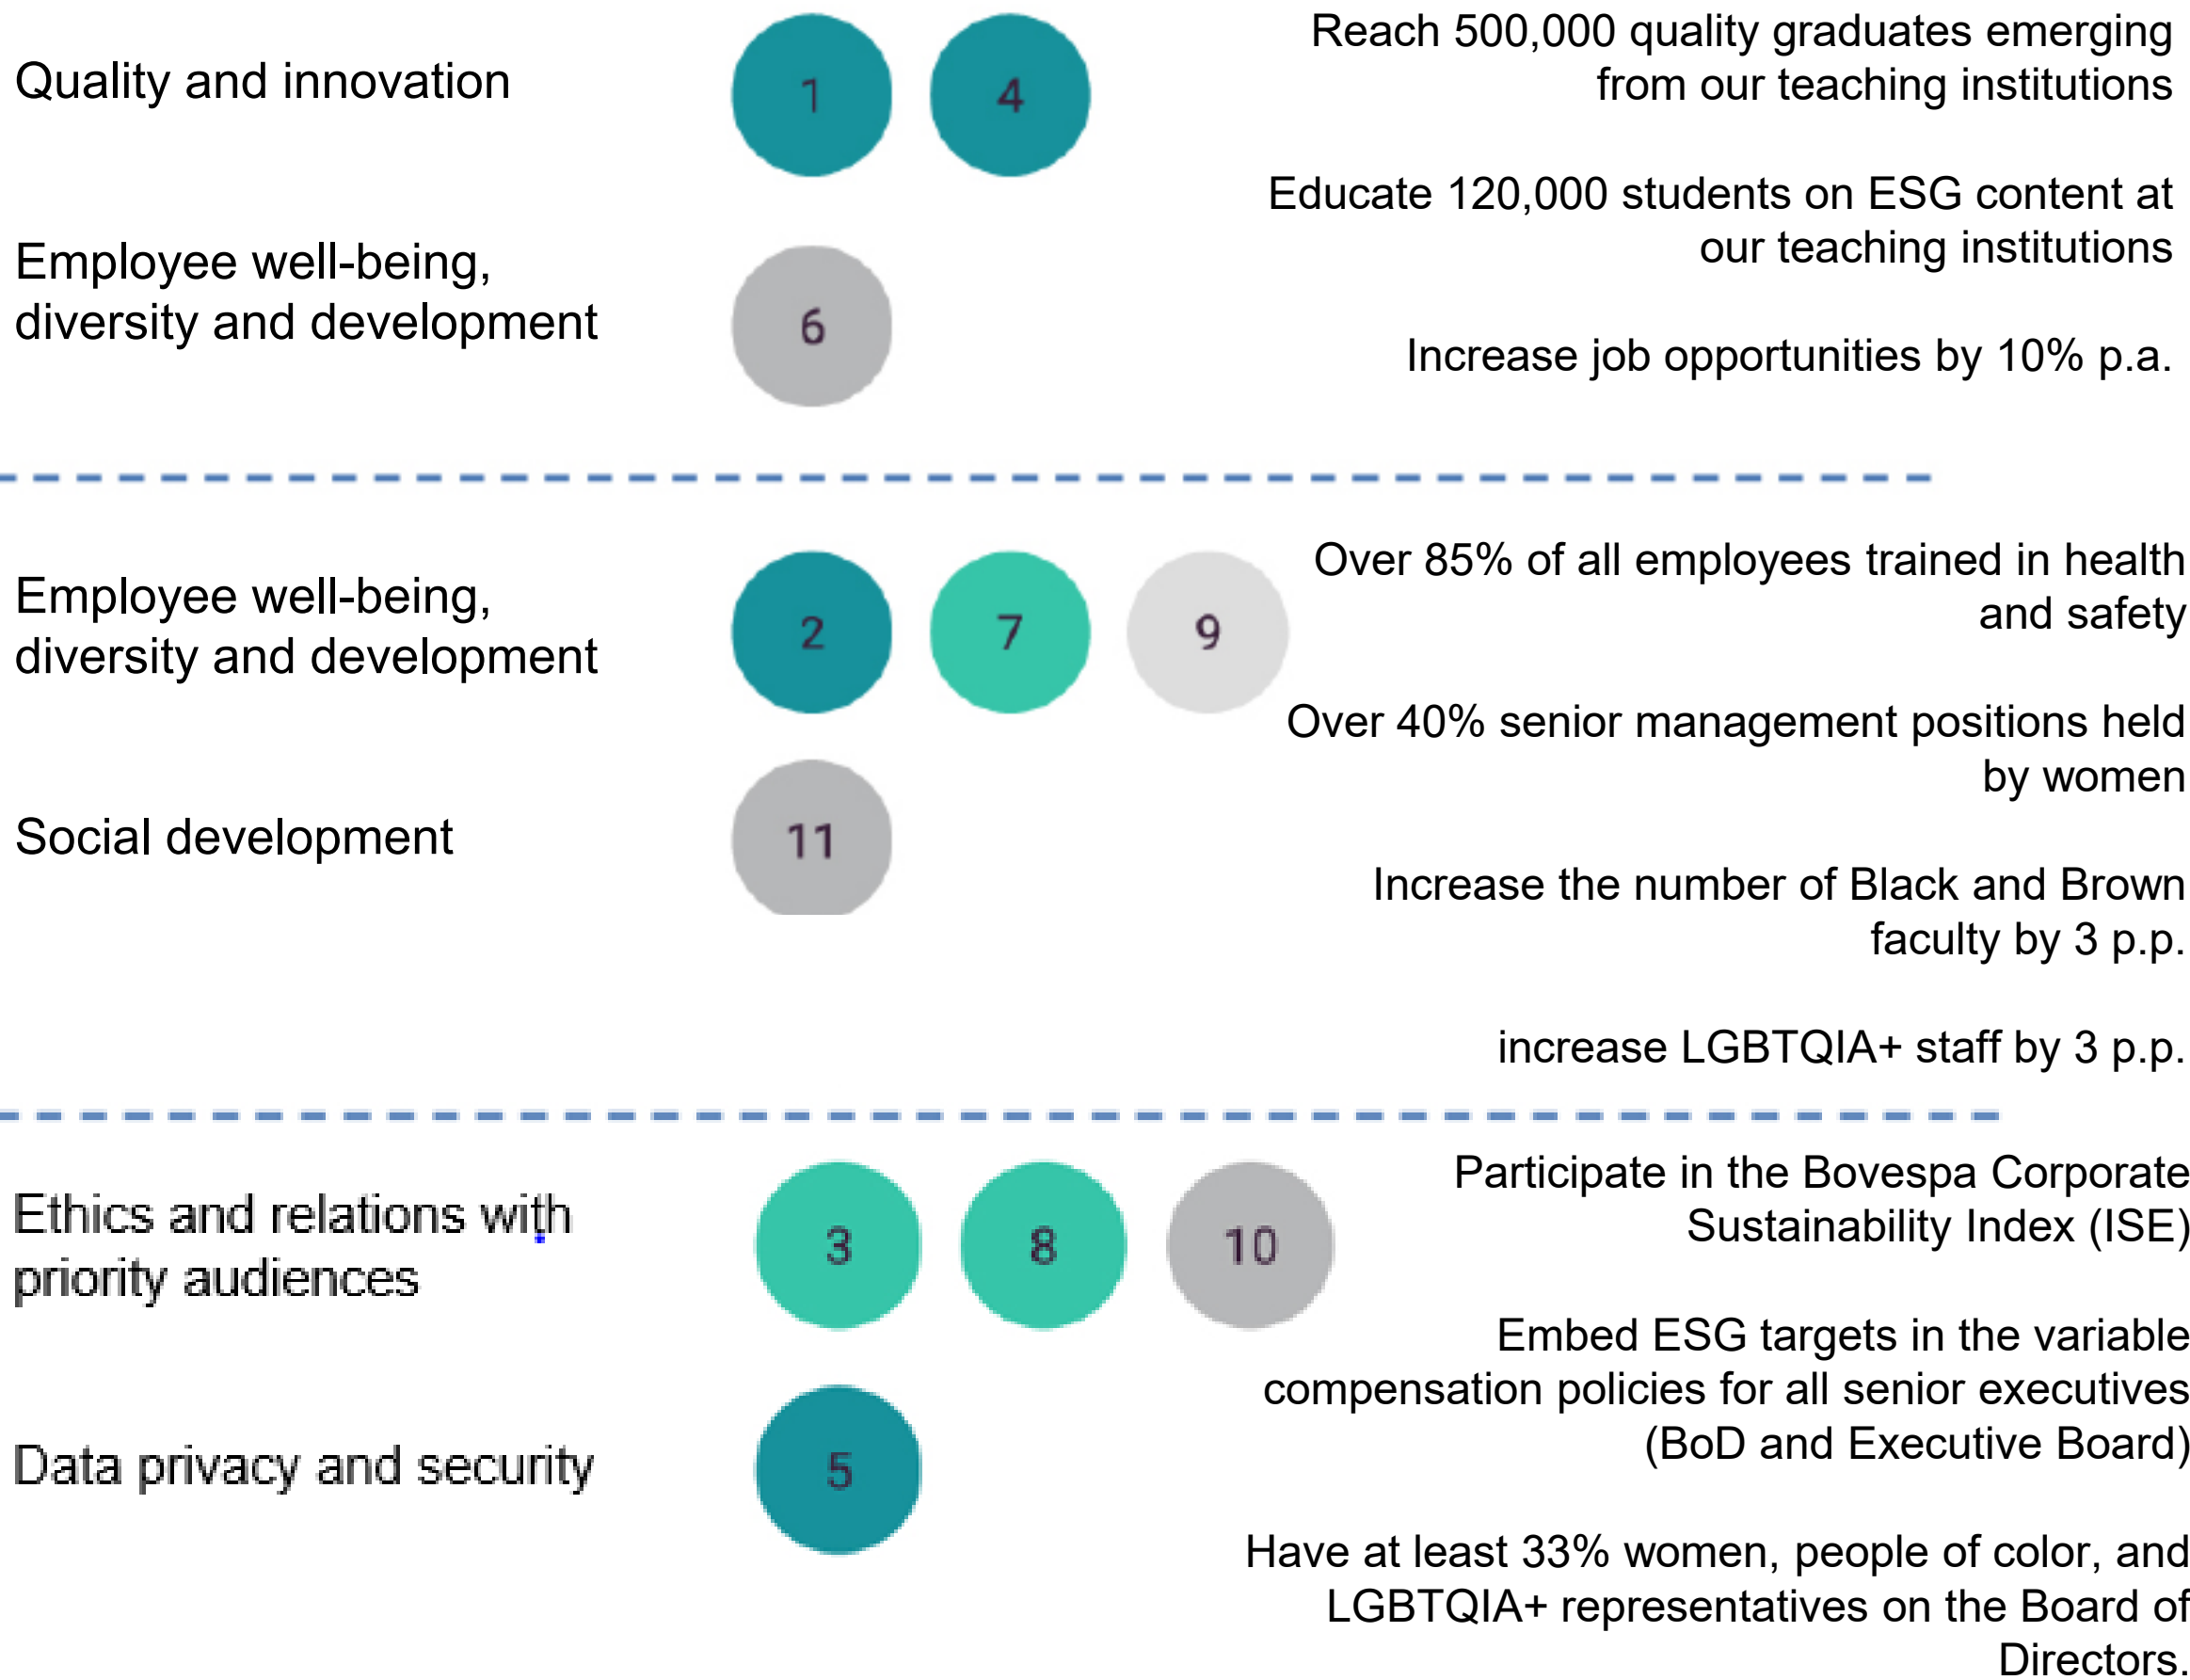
Quality and innovation

1 4

Reach 500,000 quality graduates emerging from our teaching institutions

Educate 120,000 students on ESG content at our teaching institutions

Employee well-being, diversity and development

6

Increase job opportunities by 10% p.a.

Employee well-being, diversity and development

2 7 9

Over 85% of all employees trained in health and safety

Over 40% senior management positions held by women

Social development

11

Increase the number of Black and Brown faculty by 3 p.p.

increase LGBTQIA+ staff by 3 p.p.

Ethics and relations with priority audiences

3 8 10

Participate in the Bovespa Corporate Sustainability Index (ISE)

Embed ESG targets in the variable compensation policies for all senior executives (BoD and Executive Board)

Data privacy and security

5

Have at least 33% women, people of color, and LGBTQIA+ representatives on the Board of Directors.